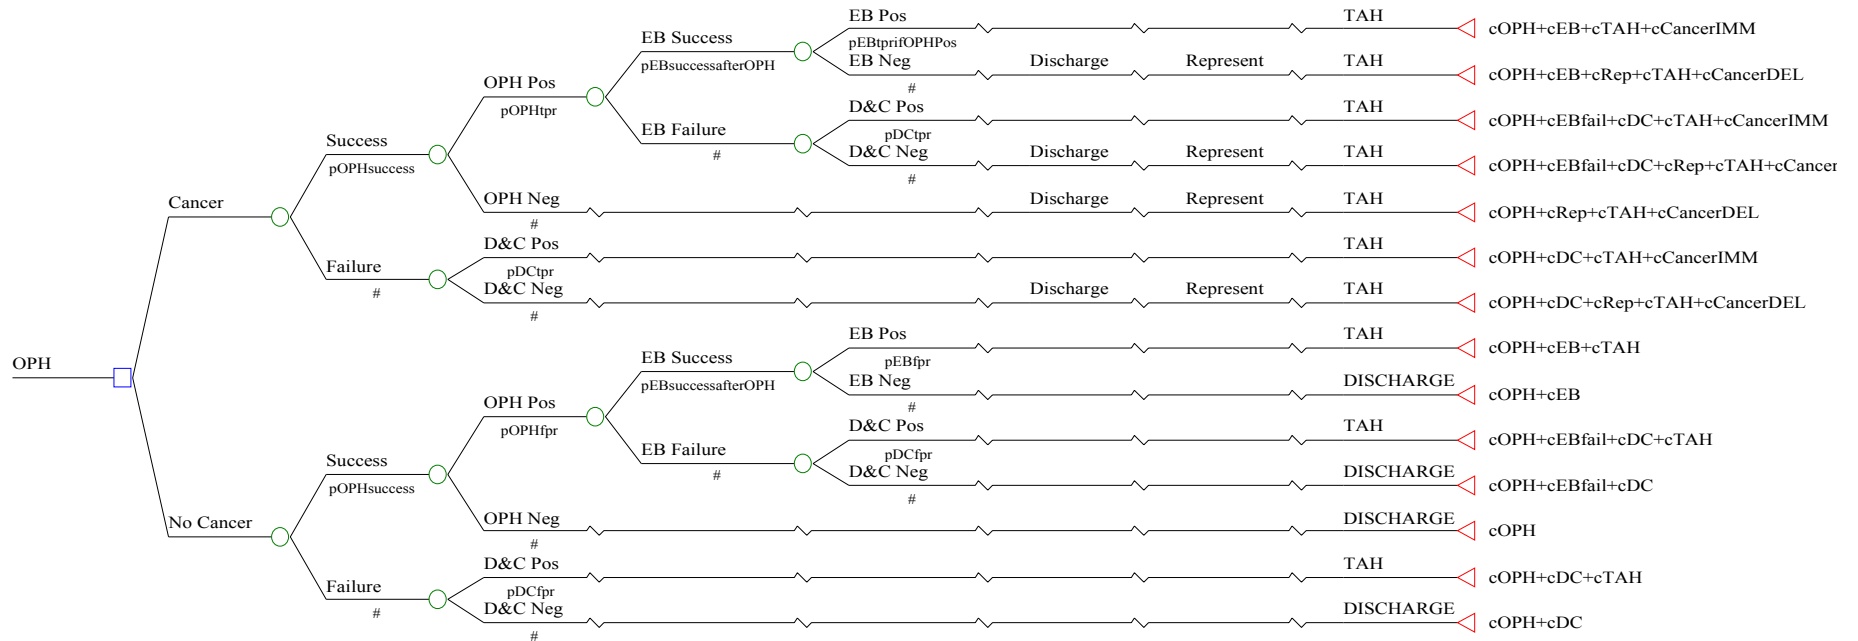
OPH

Cancer

Success
pOPHsuccess

OPH Pos
pOPHtpr

EB Success
pEBsuccessafterOPH

EB Pos
pEBtprifOPHPos
TAH
cOPH+cEB+cTAH+cCancerIMM

EB Neg
#
Discharge
Represent
TAH
cOPH+cEB+cRep+cTAH+cCancerDEL

EB Failure
#

D&C Pos
pDCtpr
TAH
cOPH+cEBfail+cDC+cTAH+cCancerIMM

D&C Neg
#
Discharge
Represent
TAH
cOPH+cEBfail+cDC+cRep+cTAH+cCancer

OPH Neg
#
Discharge
Represent
TAH
cOPH+cRep+cTAH+cCancerDEL

Failure
#

D&C Pos
pDCtpr
TAH
cOPH+cDC+cTAH+cCancerIMM

D&C Neg
#
Discharge
Represent
TAH
cOPH+cDC+cRep+cTAH+cCancerDEL

No Cancer

Success
pOPHsuccess

OPH Pos
pOPHfpr

EB Success
pEBsuccessafterOPH

EB Pos
pEBfpr
TAH
cOPH+cEB+cTAH

EB Neg
#
DISCHARGE
cOPH+cEB

EB Failure
#

D&C Pos
pDCfpr
TAH
cOPH+cEBfail+cDC+cTAH

D&C Neg
#
DISCHARGE
cOPH+cEBfail+cDC

OPH Neg
#
DISCHARGE
cOPH

Failure
#

D&C Pos
pDCfpr
TAH
cOPH+cDC+cTAH

D&C Neg
#
DISCHARGE
cOPH+cDC